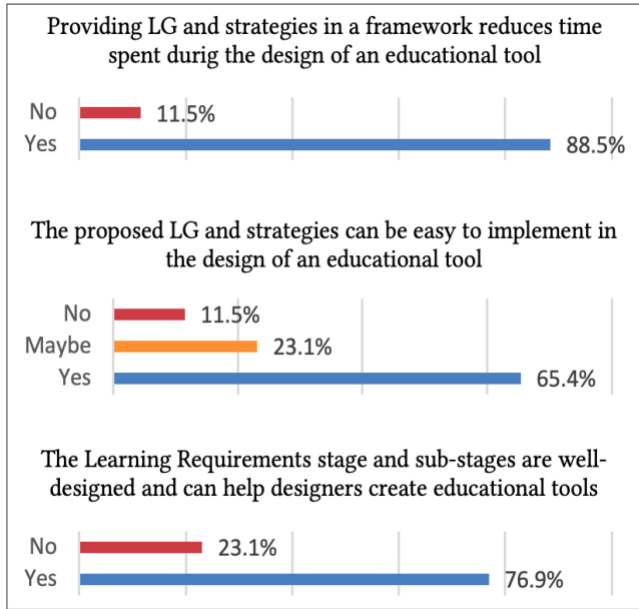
Providing LG and strategies in a framework reduces time spent durig the design of an educational tool

No 11.5%
Yes 88.5%

The proposed LG and strategies can be easy to implement in the design of an educational tool

No 11.5%
Maybe 23.1%
Yes 65.4%

The Learning Requirements stage and sub-stages are well-designed and can help designers create educational tools

No 23.1%
Yes 76.9%